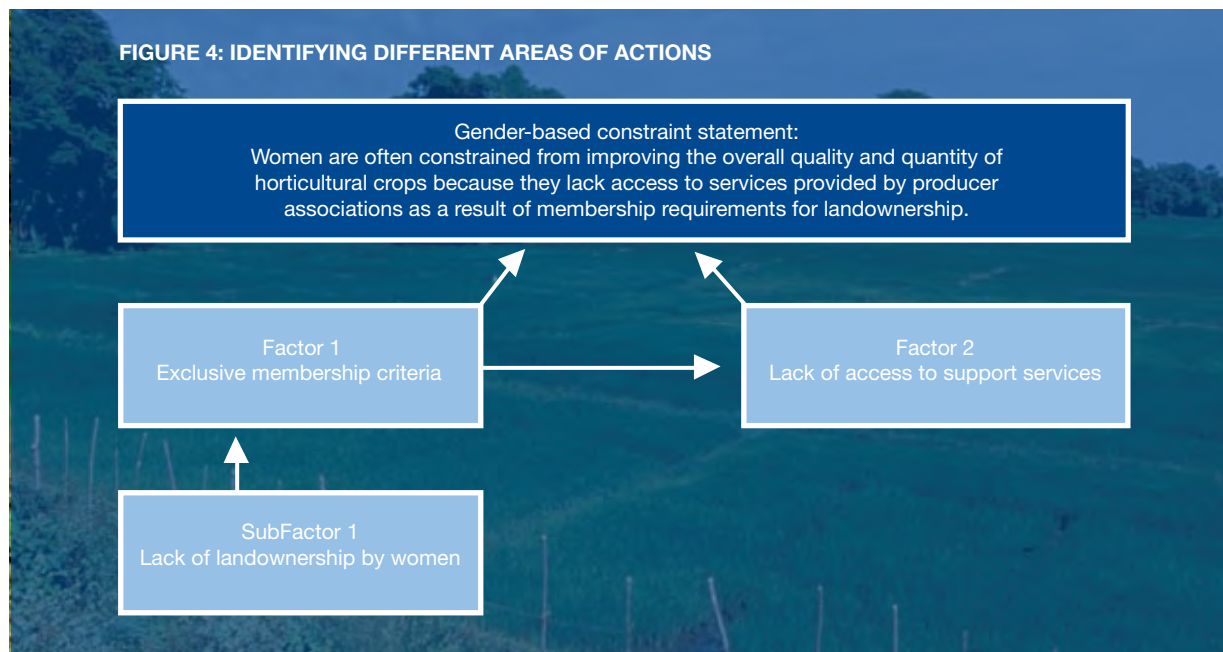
FIGURE 4: IDENTIFYING DIFFERENT AREAS OF ACTIONS

Gender-based constraint statement:
Women are often constrained from improving the overall quality and quantity of horticultural crops because they lack access to services provided by producer associations as a result of membership requirements for landownership.

Factor 1
Exclusive membership criteria

Factor 2
Lack of access to support services

SubFactor 1
Lack of landownership by women